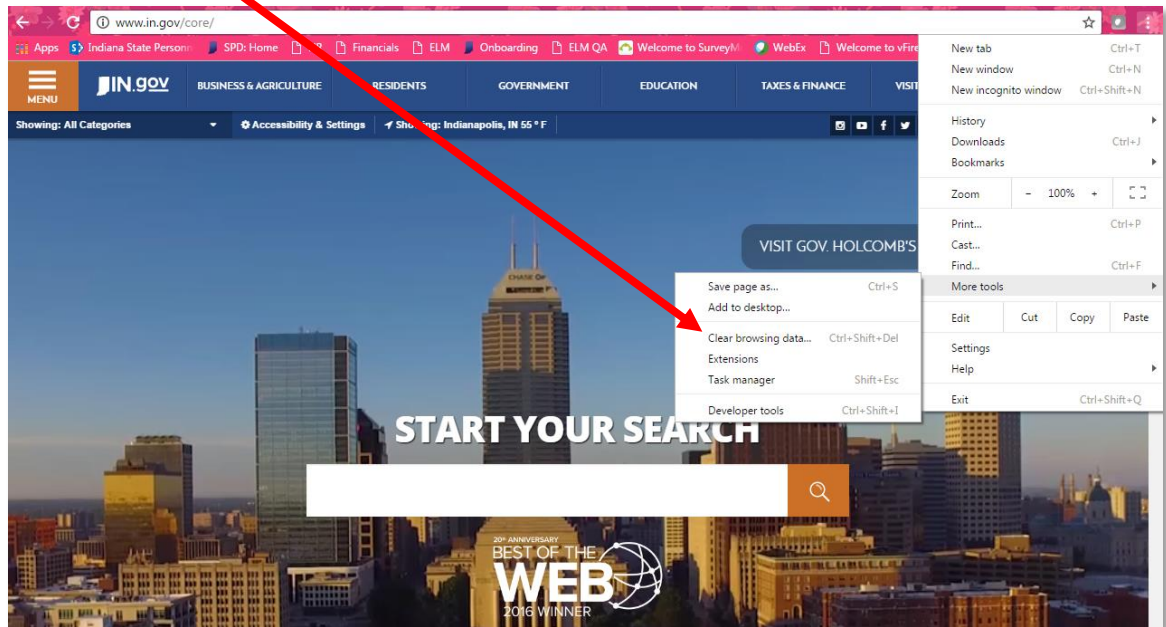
www.in.gov/core/

Apps Indiana State Personn SPD: Home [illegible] Financials ELM Onboarding ELM QA Welcome to SurveyM WebEx Welcome to vFire

MENU IN.gov BUSINESS & AGRICULTURE RESIDENTS GOVERNMENT EDUCATION TAXES & FINANCE VISIT

Showing: All Categories Accessibility & Settings Showing: Indianapolis, IN 55 ° F

VISIT GOV. HOLCOMB'S

START YOUR SEARCH

20th ANNIVERSARY BEST OF THE WEB 2016 WINNER

Save page as... Ctrl+S
Add to desktop...
Clear browsing data... Ctrl+Shift+Del
Extensions
Task manager Shift+Esc
Developer tools Ctrl+Shift+I

New tab Ctrl+T
New window Ctrl+N
New incognito window Ctrl+Shift+N
History
Downloads Ctrl+J
Bookmarks
Zoom - 100% +
Print... Ctrl+P
Cast...
Find... Ctrl+F
More tools
Edit Cut Copy Paste
Settings
Help
Exit Ctrl+Shift+Q